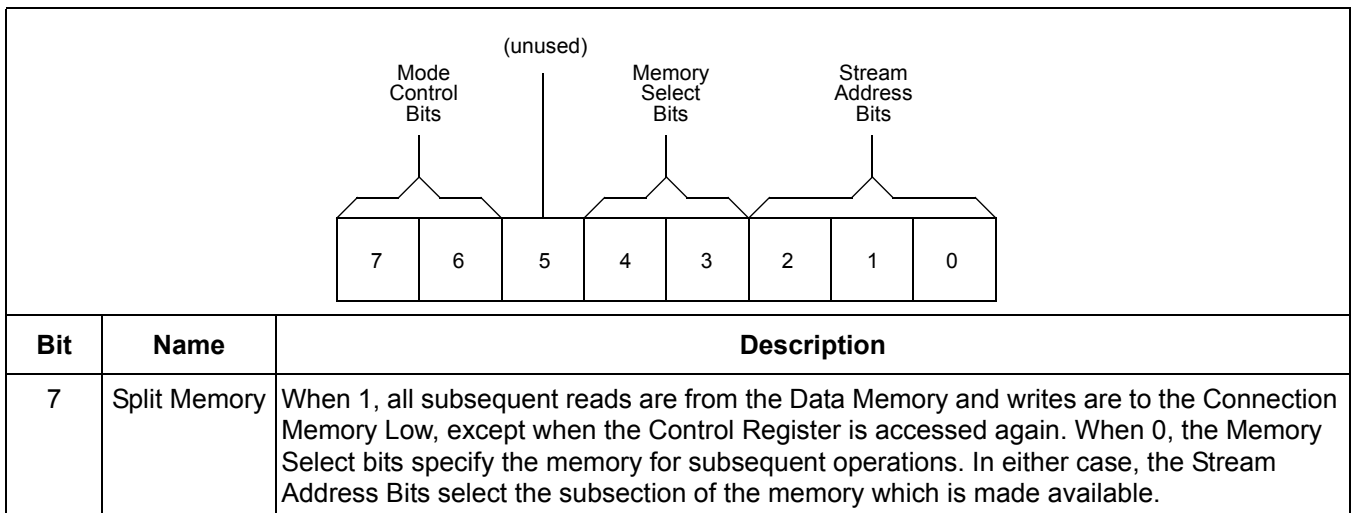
(unused)

Mode Control Bits

Memory Select Bits

Stream Address Bits

| 7 | 6 | 5 | 4 | 3 | 2 | 1 | 0 |
|---|---|---|---|---|---|---|---|

| Bit | Name | Description |
|---|---|---|
| 7 | Split Memory | When 1, all subsequent reads are from the Data Memory and writes are to the Connection Memory Low, except when the Control Register is accessed again. When 0, the Memory Select bits specify the memory for subsequent operations. In either case, the Stream Address Bits select the subsection of the memory which is made available. |